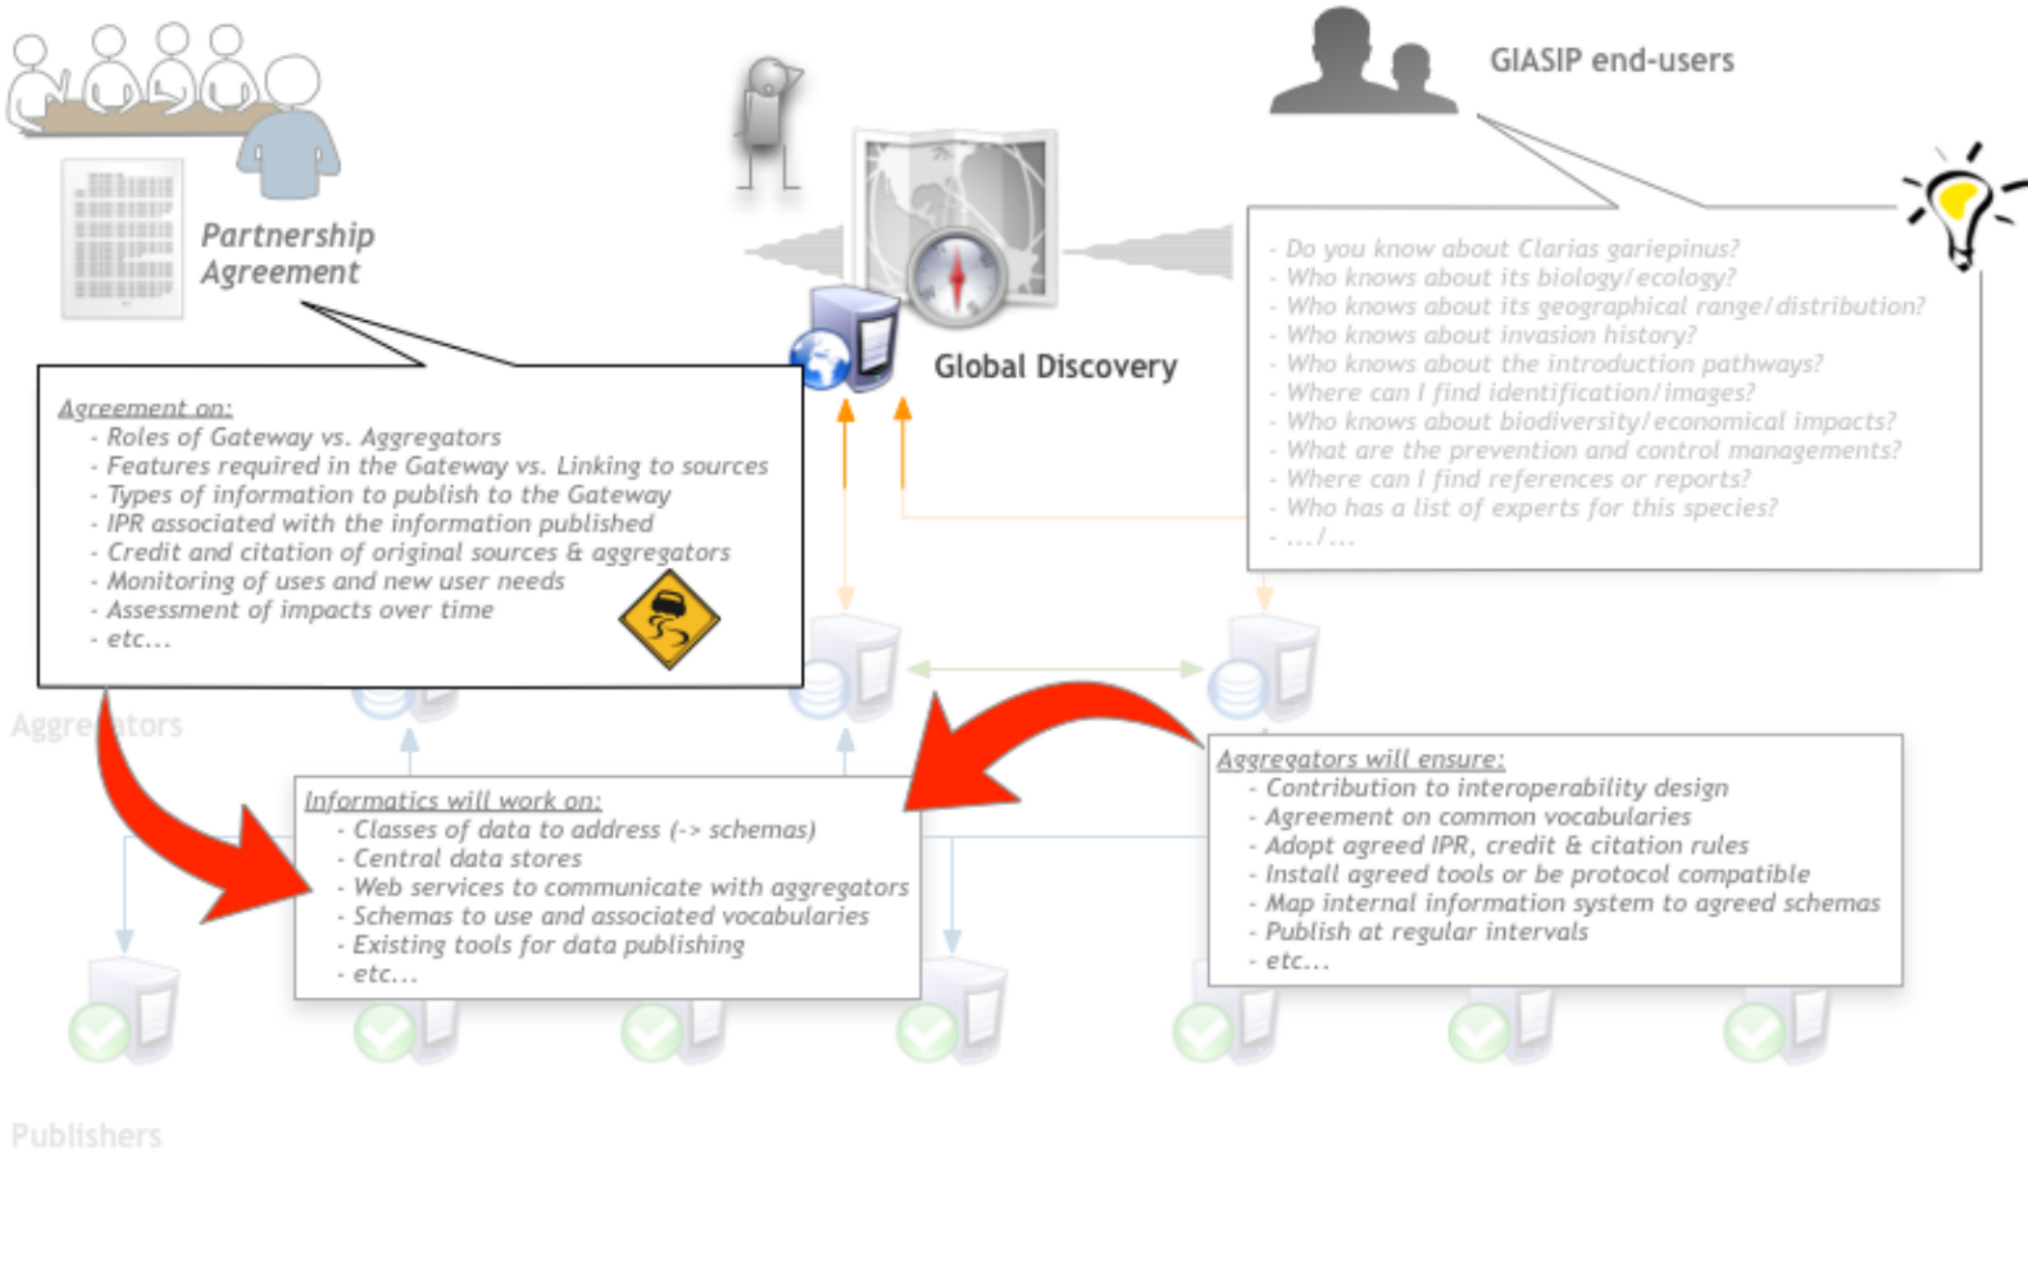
GIASIP end-users

Partnership Agreement

Global Discovery

- Do you know about Clarias gariepinus?
- Who knows about its biology/ecology?
- Who knows about its geographical range/distribution?
- Who knows about invasion history?
- Who knows about the introduction pathways?
- Where can I find identification/images?
- Who knows about biodiversity/economical impacts?
- What are the prevention and control managements?
- Where can I find references or reports?
- Who has a list of experts for this species?
- .../...

Agreement on:
- Roles of Gateway vs. Aggregators
- Features required in the Gateway vs. Linking to sources
- Types of information to publish to the Gateway
- IPR associated with the information published
- Credit and citation of original sources & aggregators
- Monitoring of uses and new user needs
- Assessment of impacts over time
- etc...

Aggre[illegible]tors

Informatics will work on:
- Classes of data to address (-> schemas)
- Central data stores
- Web services to communicate with aggregators
- Schemas to use and associated vocabularies
- Existing tools for data publishing
- etc...

Aggregators will ensure:
- Contribution to interoperability design
- Agreement on common vocabularies
- Adopt agreed IPR, credit & citation rules
- Install agreed tools or be protocol compatible
- Map internal information system to agreed schemas
- Publish at regular intervals
- etc...

Publishers